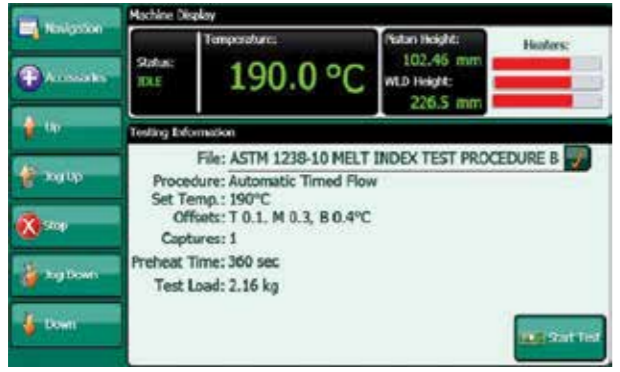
Navigation
Accessories
Up
Jog Up
Stop
Jog Down
Down

Machine Display
Status:
IDLE
Temperature:
190.0 °C
Piston Height:
102.46 mm
WLD Height:
226.5 mm
Heaters:

Testing Information
File: ASTM 1238-10 MELT INDEX TEST PROCEDURE B
Procedure: Automatic Timed Flow
Set Temp.: 190°C
Offsets: T 0.1, M 0.3, B 0.4°C
Captures: 1
Preheat Time: 360 sec
Test Load: 2.16 kg

Start Test